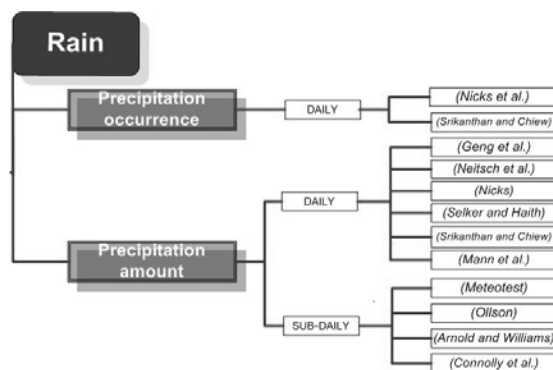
Rain

Precipitation occurrence

DAILY

(Nicks et al.)

(Srikanthan and Chiew)

Precipitation amount

DAILY

(Geng et al.)

(Neitsch et al.)

(Nicks)

(Selker and Haith)

(Srikanthan and Chiew)

(Mann et al.)

SUB-DAILY

(Meteotest)

(Ollson)

(Arnold and Williams)

(Connolly et al.)